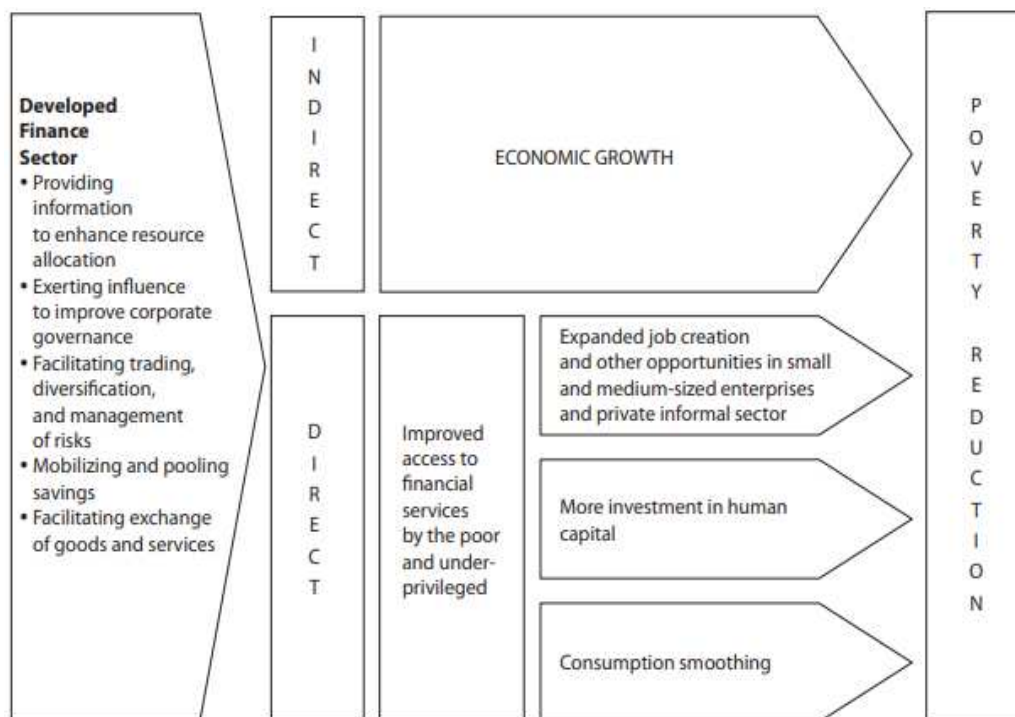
Developed Finance Sector
• Providing information to enhance resource allocation
• Exerting influence to improve corporate governance
• Facilitating trading, diversification, and management of risks
• Mobilizing and pooling savings
• Facilitating exchange of goods and services

I
N
D
I
R
E
C
T

ECONOMIC GROWTH

D
I
R
E
C
T

Improved access to financial services by the poor and underprivileged

Expanded job creation and other opportunities in small and medium-sized enterprises and private informal sector

More investment in human capital

Consumption smoothing

P
O
V
E
R
T
Y

R
E
D
U
C
T
I
O
N